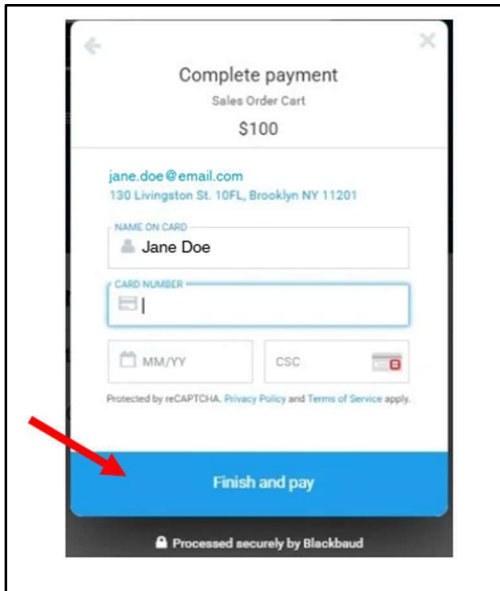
Complete payment
Sales Order Cart
$100

jane.doe@email.com
130 Livingston St. 10FL, Brooklyn NY 11201

NAME ON CARD
Jane Doe

CARD NUMBER

MM/YY

CSC

Protected by reCAPTCHA. Privacy Policy and Terms of Service apply.

Finish and pay

Processed securely by Blackbaud